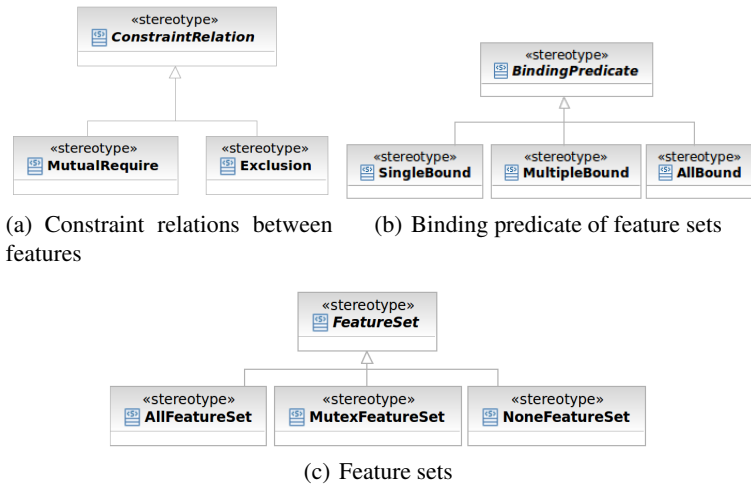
«stereotype»
ConstraintRelation

«stereotype»
MutualRequire

«stereotype»
Exclusion

(a) Constraint relations between features

«stereotype»
BindingPredicate

«stereotype»
SingleBound

«stereotype»
MultipleBound

«stereotype»
AllBound

(b) Binding predicate of feature sets

«stereotype»
FeatureSet

«stereotype»
AllFeatureSet

«stereotype»
MutexFeatureSet

«stereotype»
NoneFeatureSet

(c) Feature sets